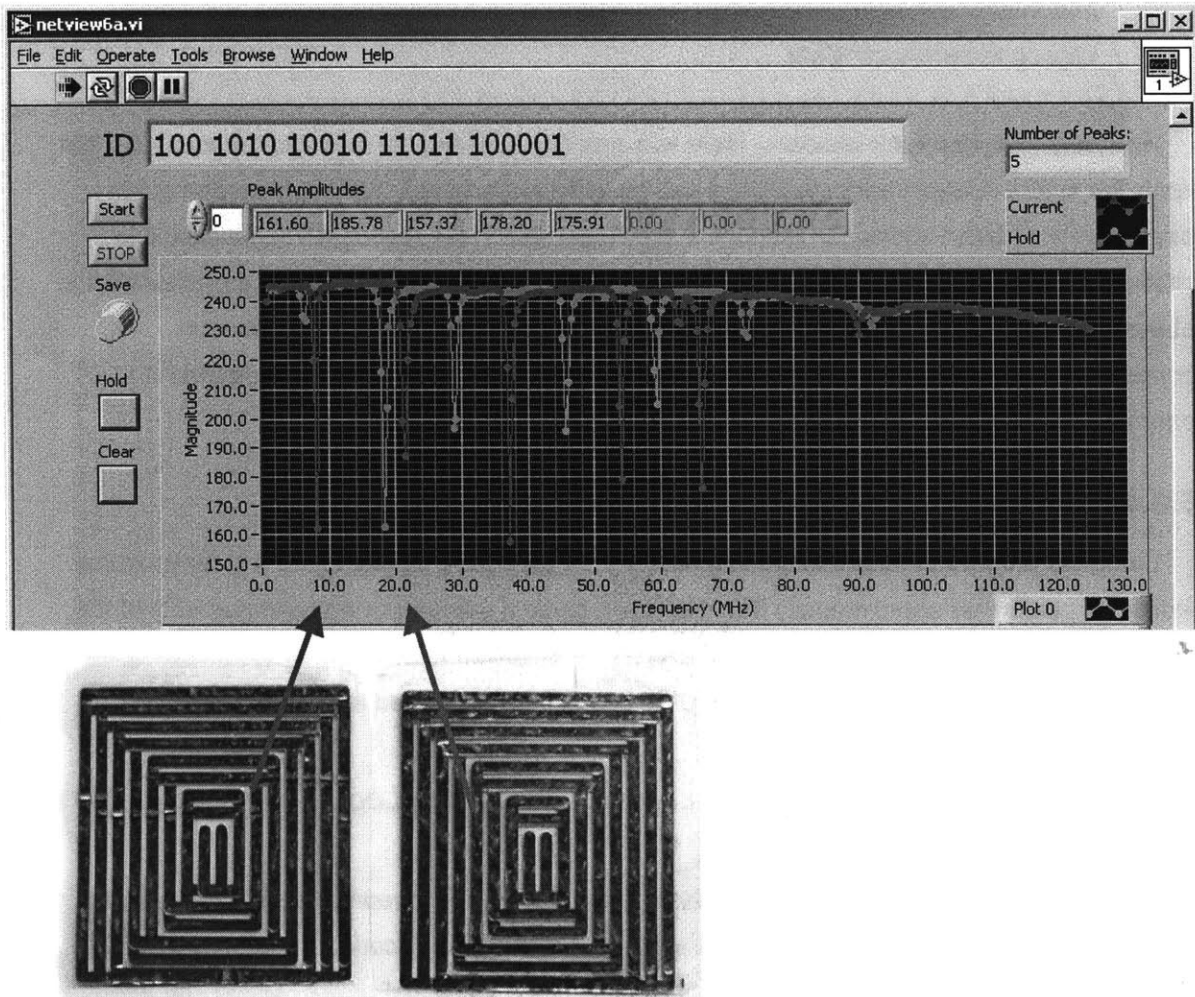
netview6a.vi

File Edit Operate Tools Browse Window Help

ID 100 1010 10010 11011 100001

Number of Peaks:
5

Start
STOP
Save
Hold
Clear

Peak Amplitudes
0
161.60 185.78 157.37 178.20 175.91 0.00 0.00 0.00

Current
Hold

250.0
240.0
230.0
220.0
210.0
200.0
190.0
180.0
170.0
160.0
150.0
Magnitude

0.0 10.0 20.0 30.0 40.0 50.0 60.0 70.0 80.0 90.0 100.0 110.0 120.0 130.0
Frequency (MHz)

Plot 0